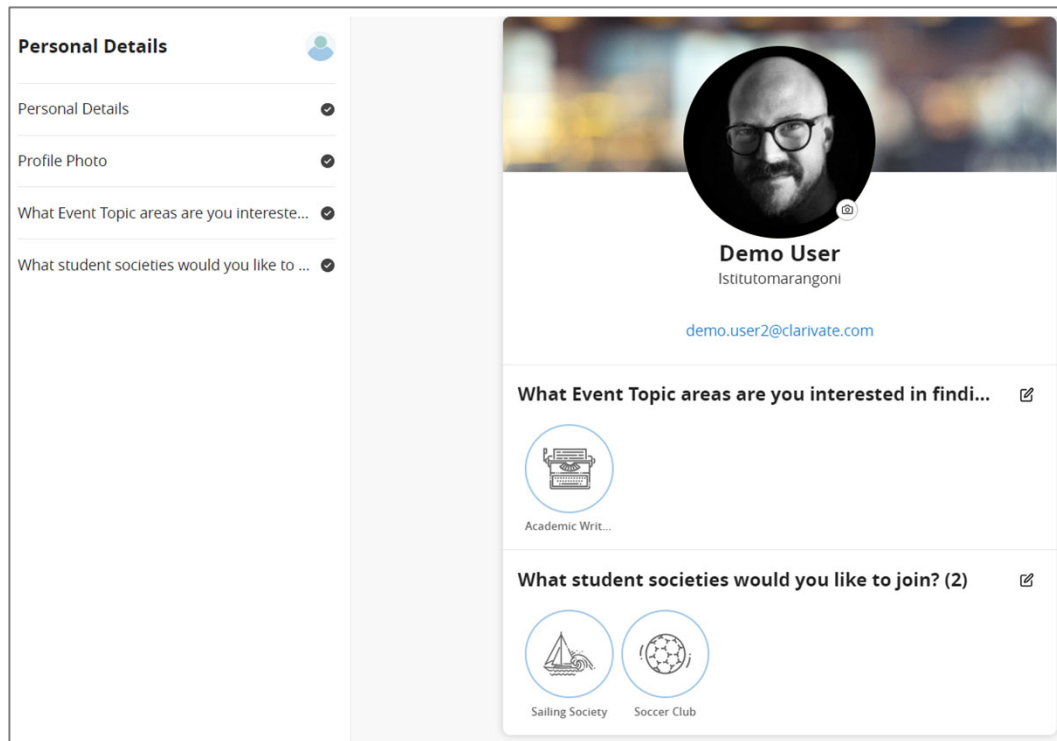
Personal Details

Personal Details

Profile Photo

What Event Topic areas are you intereste...

What student societies would you like to ...

Demo User
Istitutomarangoni

demo.user2@clarivate.com

What Event Topic areas are you interested in findi...

Academic Writ...

What student societies would you like to join? (2)

Sailing Society

Soccer Club